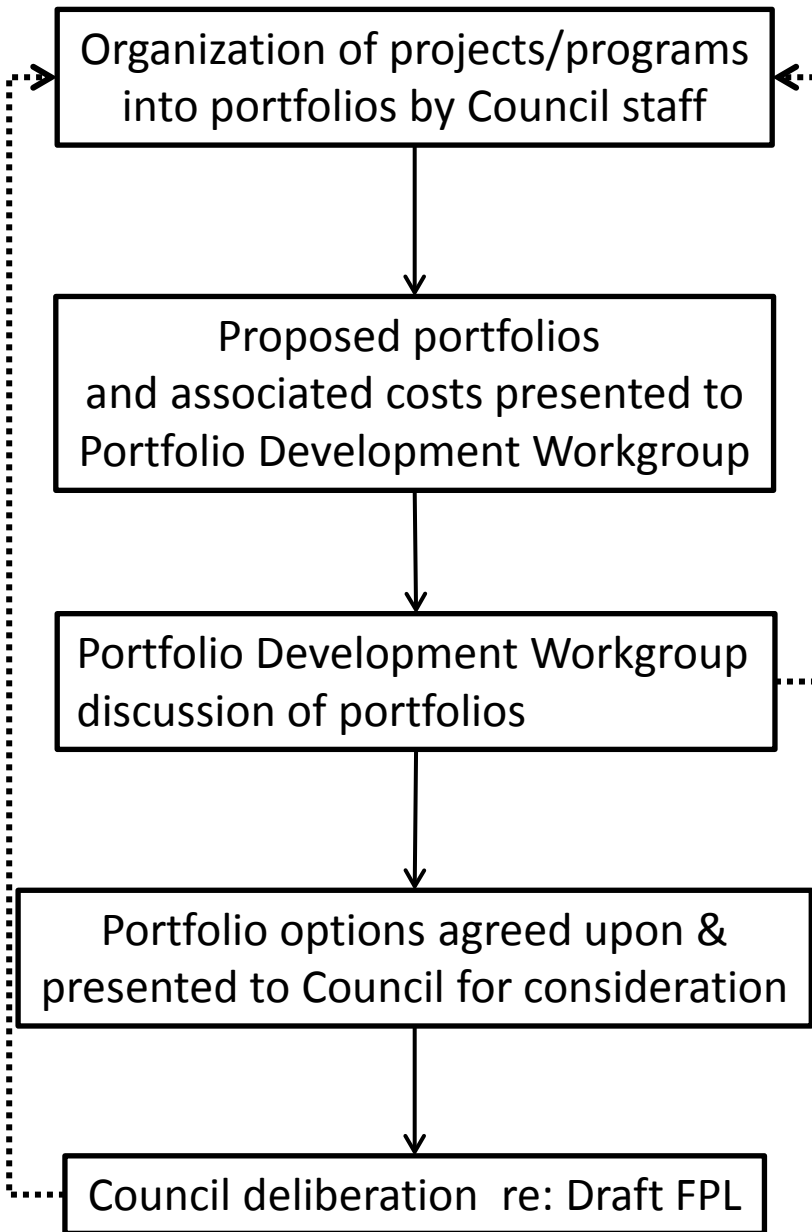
Organization of projects/programs into portfolios by Council staff

Proposed portfolios and associated costs presented to Portfolio Development Workgroup

Portfolio Development Workgroup discussion of portfolios

Portfolio options agreed upon & presented to Council for consideration

Council deliberation re: Draft FPL